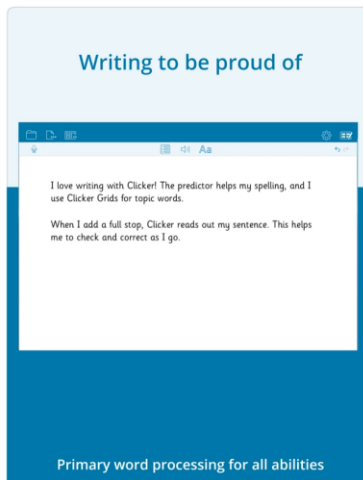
Writing to be proud of

Aa

I love writing with Clicker! The predictor helps my spelling, and I use Clicker Grids for topic words.

When I add a full stop, Clicker reads out my sentence. This helps me to check and correct as I go.

Primary word processing for all abilities